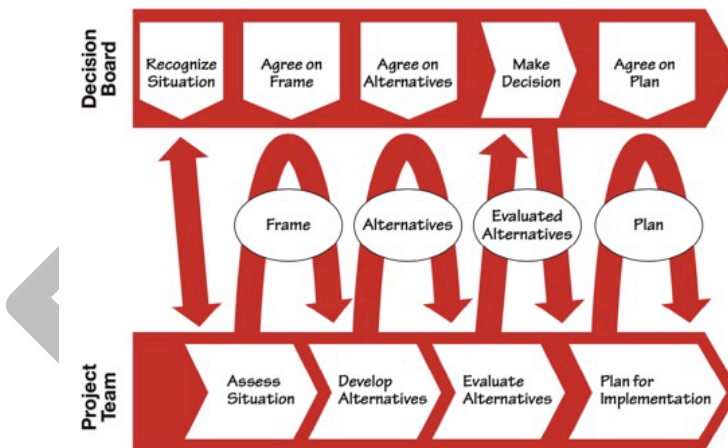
Decision Board

Recognize Situation

Agree on Frame

Agree on Alternatives

Make Decision

Agree on Plan

Frame

Alternatives

Evaluated Alternatives

Plan

Project Team

Assess Situation

Develop Alternatives

Evaluate Alternatives

Plan for Implementation